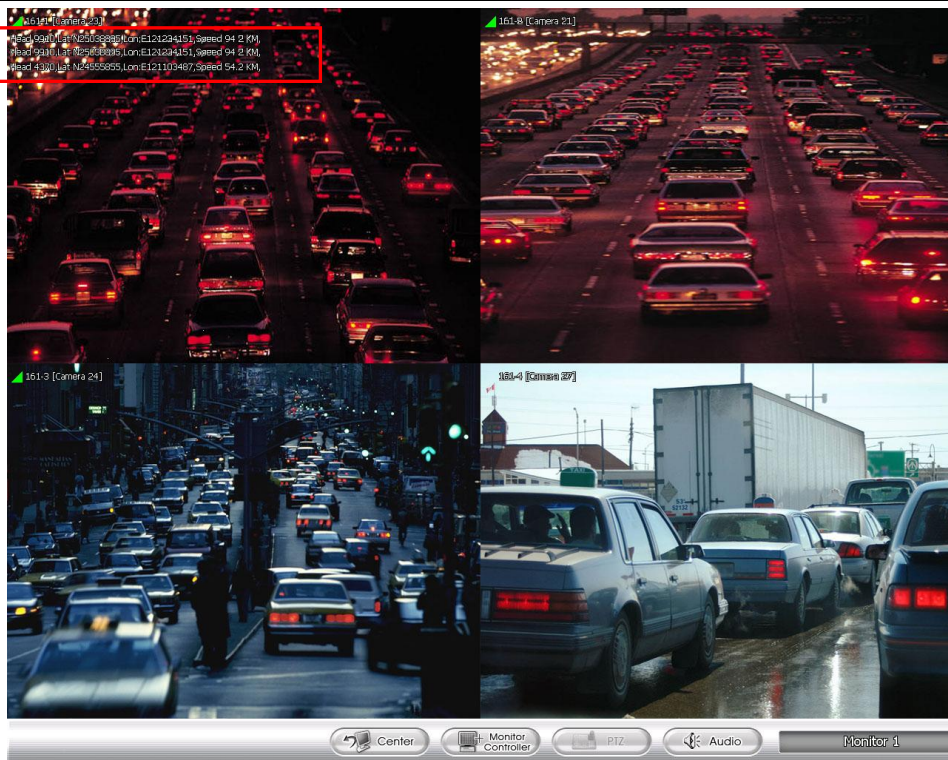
161-1 [Camera 23]
Head 9110,Lat:N25038895,Lon:E121234151,Speed 94.2 KM,
Head 9110,Lat:N25038895,Lon:E121234151,Speed 94.2 KM,
Head 4370,Lat:N24555855,Lon:E121103487,Speed 54.2 KM,

161-8 [Camera 21]

161-3 [Camera 24]

161-4 [Camera 27]

Center
Monitor Controller
PTZ
Audio
Monitor 1